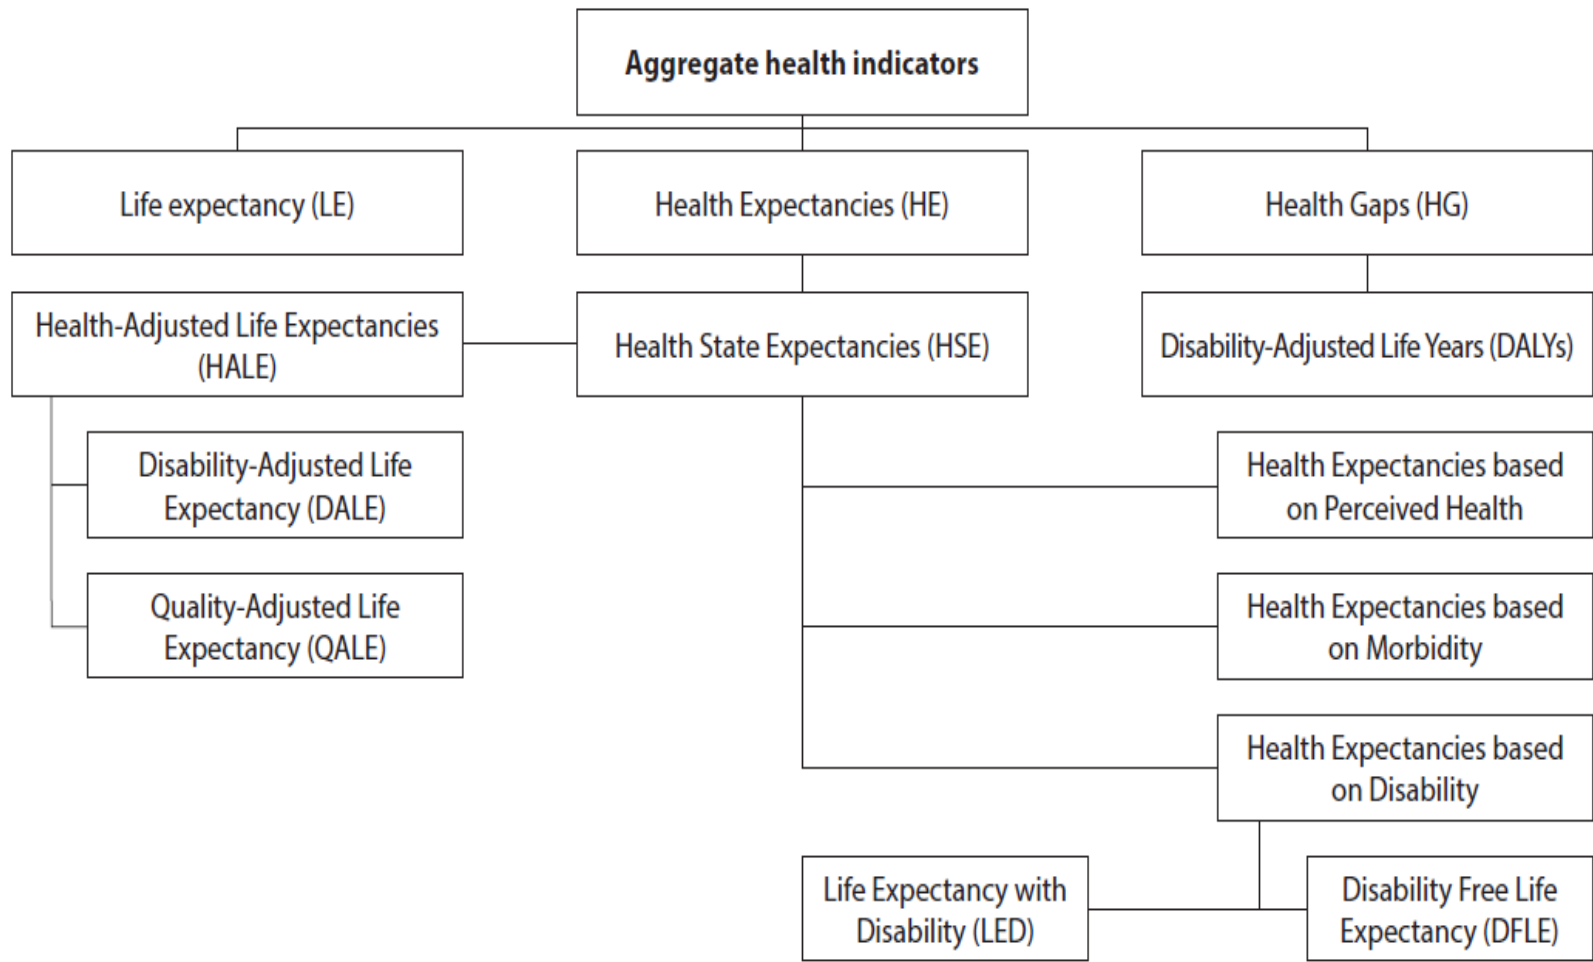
Aggregate health indicators

Life expectancy (LE)

Health Expectancies (HE)

Health Gaps (HG)

Health-Adjusted Life Expectancies (HALE)

Health State Expectancies (HSE)

Disability-Adjusted Life Years (DALYs)

Disability-Adjusted Life Expectancy (DALE)

Quality-Adjusted Life Expectancy (QALE)

Health Expectancies based on Perceived Health

Health Expectancies based on Morbidity

Health Expectancies based on Disability

Life Expectancy with Disability (LED)

Disability Free Life Expectancy (DFLE)